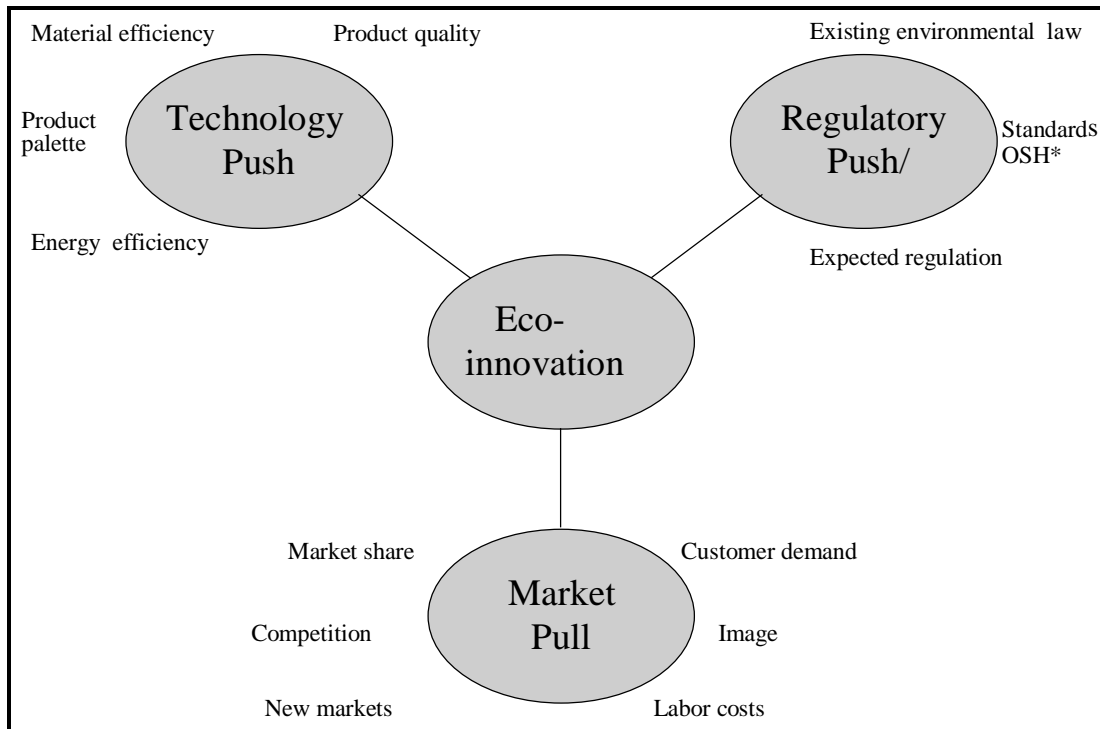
Material efficiency

Product quality

Existing environmental law

Product palette

Technology Push

Regulatory Push/

Standards OSH*

Energy efficiency

Expected regulation

Eco-innovation

Market share

Customer demand

Market Pull

Competition

Image

New markets

Labor costs